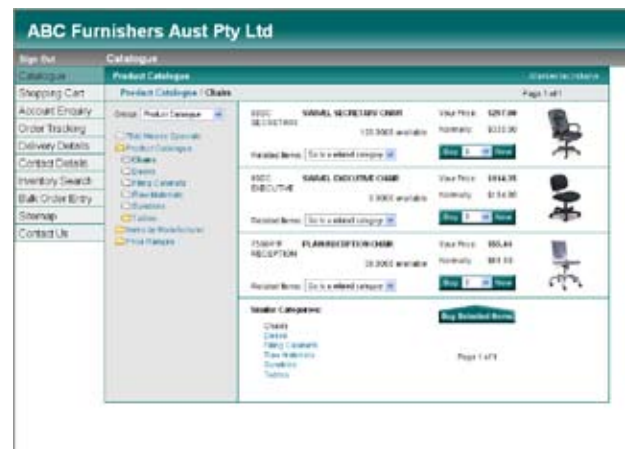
ABC Furnishers Aust Pty Ltd

Sign Out
Catalogue

Catalogue
Shopping Cart
Account Enquiry
Order Tracking
Delivery Details
Contact Details
Inventory Search
Bulk Order Entry
Sitemap
Contact Us

Product Catalogue
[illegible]

Product Catalogue / Chairs
Page 1 of 1

Group: Product Catalogue

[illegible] Specials
Product Catalogue
Chairs
Desks
Filing Cabinets
Raw Materials
Sundries
Tables
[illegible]
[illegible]

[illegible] SECRETARY
SANVEL SECRETARY CHAIR
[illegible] available
Your Price: $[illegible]
Normally: $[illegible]
Related Items: Go to a related category
Buy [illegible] Now

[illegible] EXECUTIVE
SANVEL EXECUTIVE CHAIR
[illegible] available
Your Price: $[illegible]
Normally: $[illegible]
Related Items: Go to a related category
Buy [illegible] Now

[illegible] RECEPTION
PLANNER RECEPTION CHAIR
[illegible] available
Your Price: $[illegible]
Normally: $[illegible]
Related Items: Go to a related category
Buy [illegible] Now

Similar Categories:
Chairs
Desks
Filing Cabinets
Raw Materials
Sundries
Tables

Buy Selected Items

Page 1 of 1